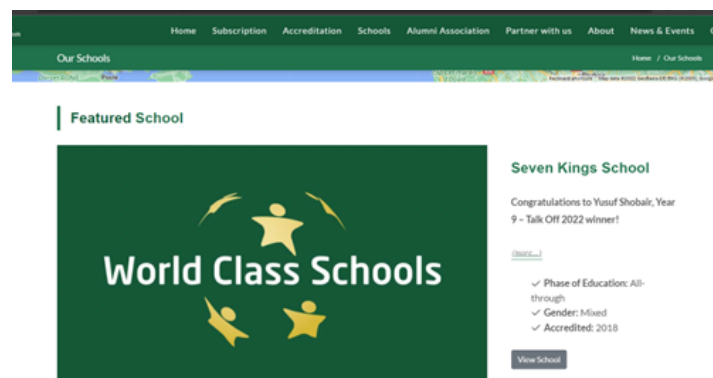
Home Subscription Accreditation Schools Alumni Association Partner with us About News & Events

Our Schools

Home / Our Schools

Featured School

World Class Schools

Seven Kings School

Congratulations to Yusuf Shobair, Year 9 – Talk Off 2022 winner!

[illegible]

Phase of Education: All-through

Gender: Mixed

Accredited: 2018

View School